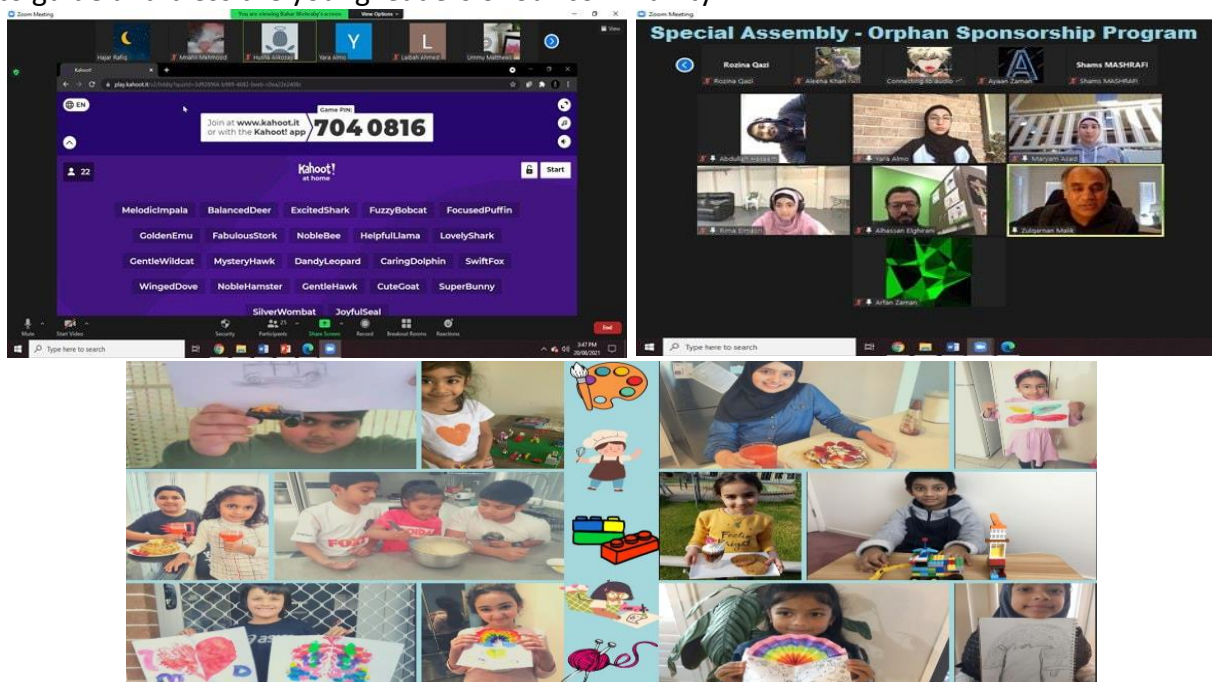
Zoom Meeting
You are viewing Bahar Mirbeddy's screen View Options
Hajar Rafiq
Amahl Mehmood
Husna Ankozai
Yara Almo
Y
L
Laibah Ahmed
Ummy Matthews
View

Kahoot!
play.kahoot.it
EN
Join at www.kahoot.it or with the Kahoot! app
Game PIN:
704 0816
22
Kahoot! at home
Start
MelodicImpala BalancedDeer ExcitedShark FuzzyBobcat FocusedPuffin
GoldenEmu FabulousStork NobleBee HelpfulLlama LovelyShark
GentleWildcat MysteryHawk DandyLeopard CaringDolphin SwiftFox
WingedDove NobleHamster GentleHawk CuteGoat SuperBunny
SilverWombat JoyfulSeal
Mute Start Video Security Participants Share Screen Record Breakout Rooms Reactions
End
Type here to search
3:47 PM 20/06/2021

Zoom Meeting
Special Assembly - Orphan Sponsorship Program
Rozina Qazi
Rozina Qazi
Aleena Khan
Connecting to audio
Ayaan Zaman
A
Shams MASHRAFI
Shams MASHRAFI
Abdullah Hassan
Yara Almo
Maryam Azad
Rima Elmasri
Alhassan Elghrani
Zulqarnan Malik
Arfan Zaman
Type here to search

FOOD
FOOD
Food
I ♥ MOM